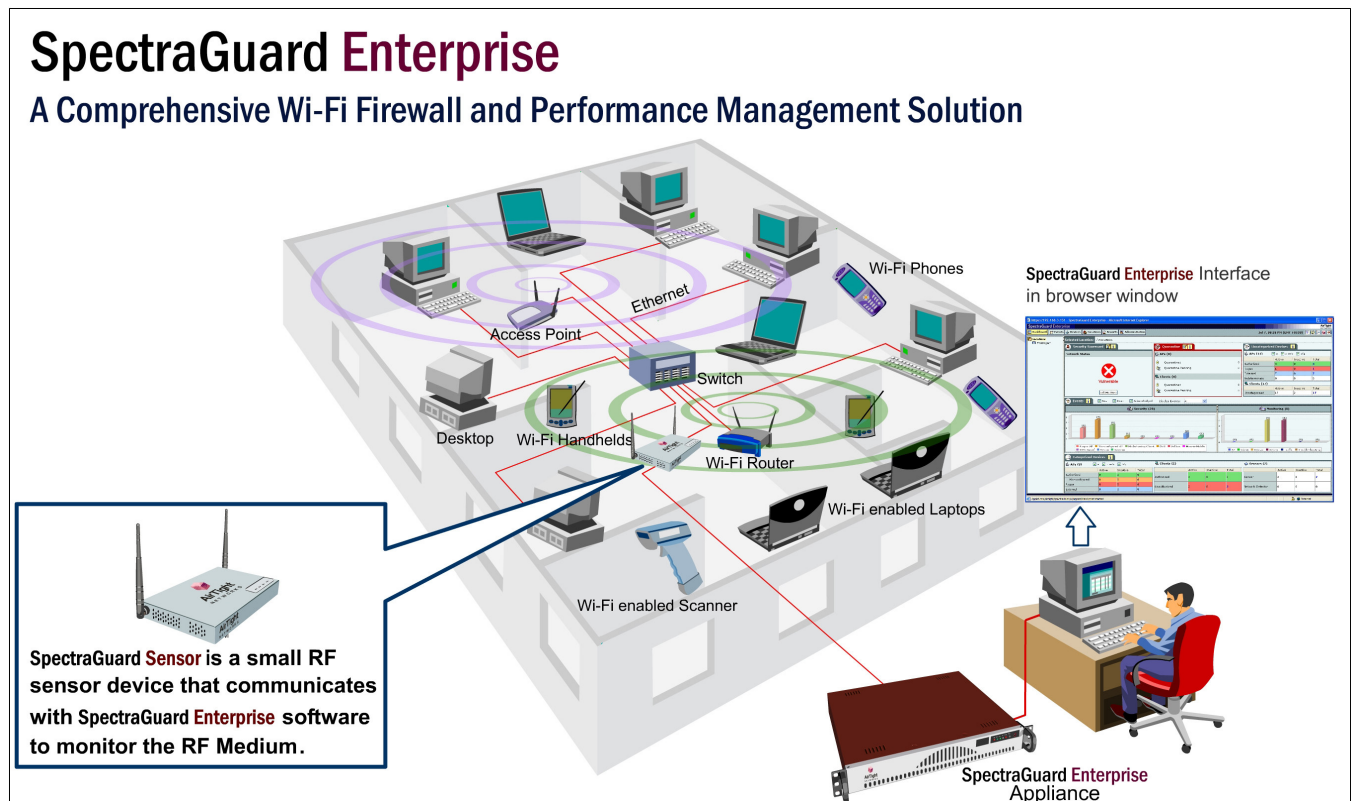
SpectraGuard Enterprise

A Comprehensive Wi-Fi Firewall and Performance Management Solution

Wi-Fi Phones

SpectraGuard Enterprise Interface in browser window

Ethernet

Access Point

Switch

Desktop

Wi-Fi Handhelds

Wi-Fi Router

Wi-Fi enabled Laptops

Wi-Fi enabled Scanner

AirTight NETWORKS

SpectraGuard Sensor is a small RF sensor device that communicates with SpectraGuard Enterprise software to monitor the RF Medium.

SpectraGuard Enterprise Appliance